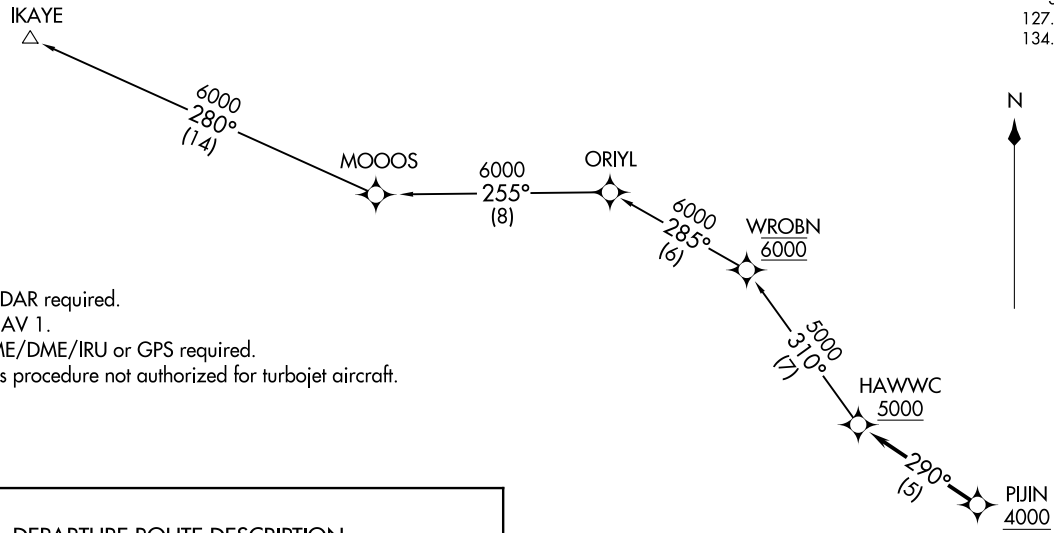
IKAYE

127.
134.

N

6000
280°
(14)

MOOOS

6000
255°
(8)

ORIYL

6000
285°
(6)

WROBN
6000

DAR required.
AV 1.
ME/DME/IRU or GPS required.
s procedure not authorized for turbojet aircraft.

5000
310°
(7)

HAWWC
5000

290°
(5)

PIJIN
4000

DEPARTURE ROUTE DESCRIPTION